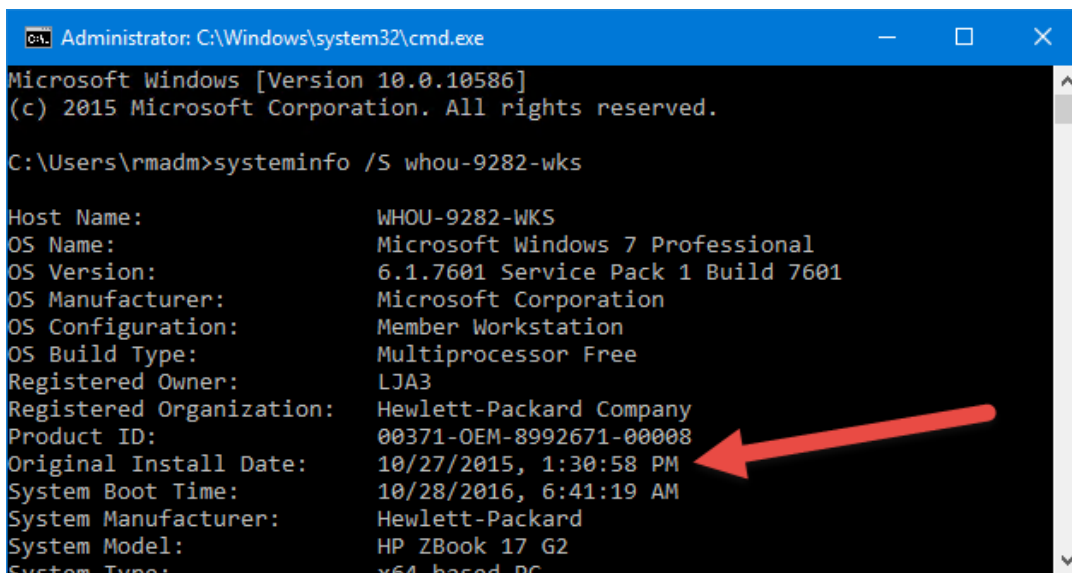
Administrator: C:\Windows\system32\cmd.exe

Microsoft Windows [Version 10.0.10586]
(c) 2015 Microsoft Corporation. All rights reserved.

C:\Users\rmadm>systeminfo /S whou-9282-wks

| | |
|---|---|
| Host Name: | WHOU-9282-WKS |
| OS Name: | Microsoft Windows 7 Professional |
| OS Version: | 6.1.7601 Service Pack 1 Build 7601 |
| OS Manufacturer: | Microsoft Corporation |
| OS Configuration: | Member Workstation |
| OS Build Type: | Multiprocessor Free |
| Registered Owner: | LJA3 |
| Registered Organization: | Hewlett-Packard Company |
| Product ID: | 00371-OEM-8992671-00008 |
| Original Install Date: | 10/27/2015, 1:30:58 PM |
| System Boot Time: | 10/28/2016, 6:41:19 AM |
| System Manufacturer: | Hewlett-Packard |
| System Model: | HP ZBook 17 G2 |
| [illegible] | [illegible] |